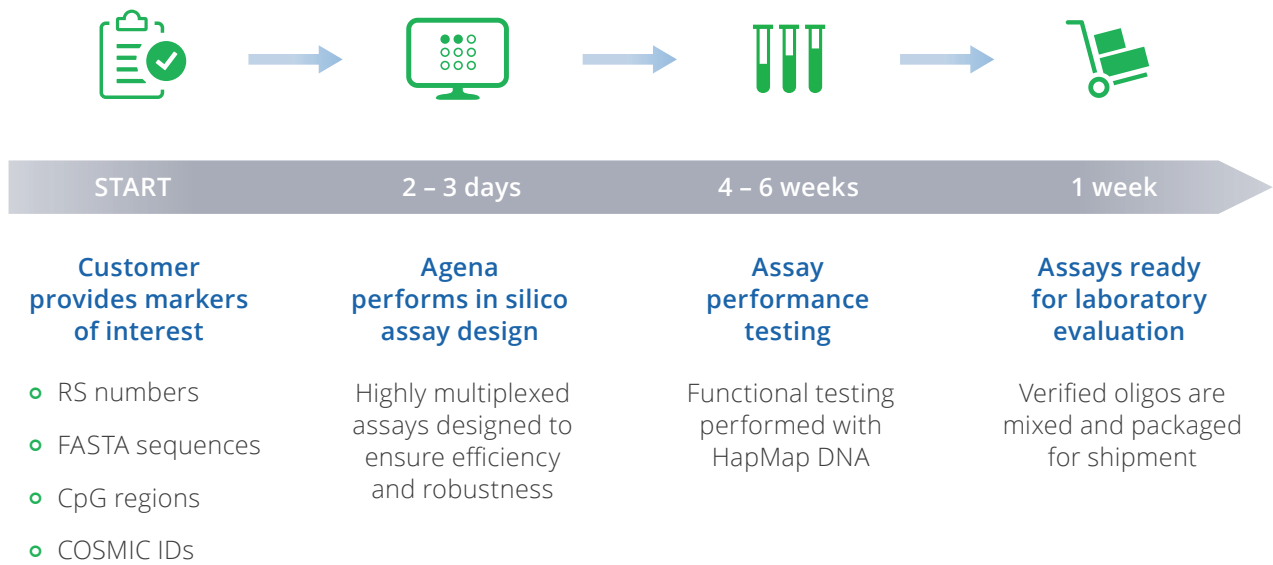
START

2 – 3 days

4 – 6 weeks

1 week

Customer provides markers of interest

RS numbers

FASTA sequences

CpG regions

COSMIC IDs

Agena performs in silico assay design

Highly multiplexed assays designed to ensure efficiency and robustness

Assay performance testing

Functional testing performed with HapMap DNA

Assays ready for laboratory evaluation

Verified oligos are mixed and packaged for shipment